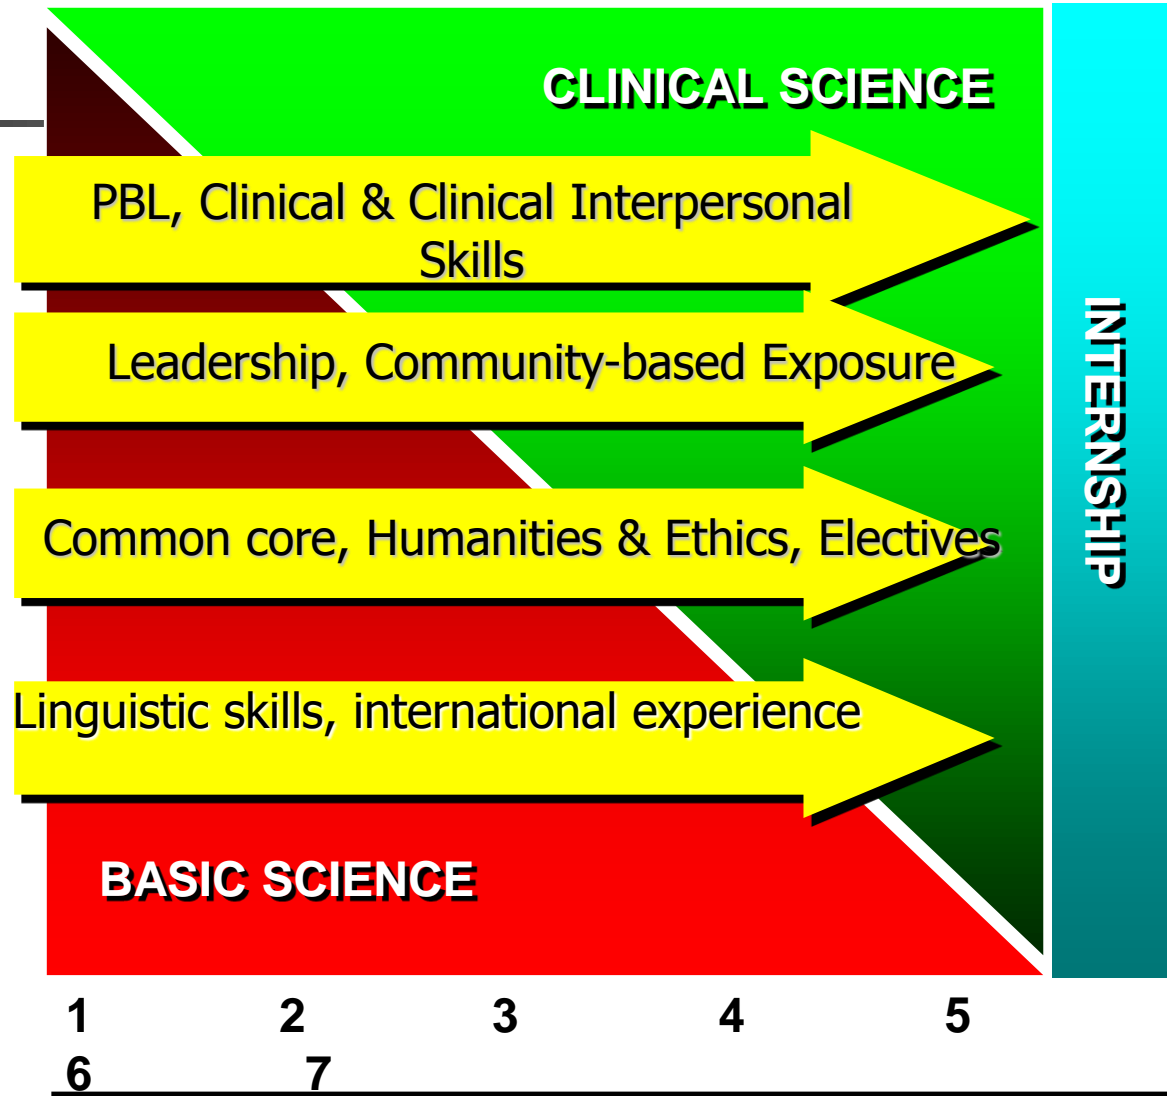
CLINICAL SCIENCE

PBL, Clinical & Clinical Interpersonal Skills

Leadership, Community-based Exposure

Common core, Humanities & Ethics, Electives

Linguistic skills, international experience

BASIC SCIENCE

INTERNSHIP

1 2 3 4 5
6 7